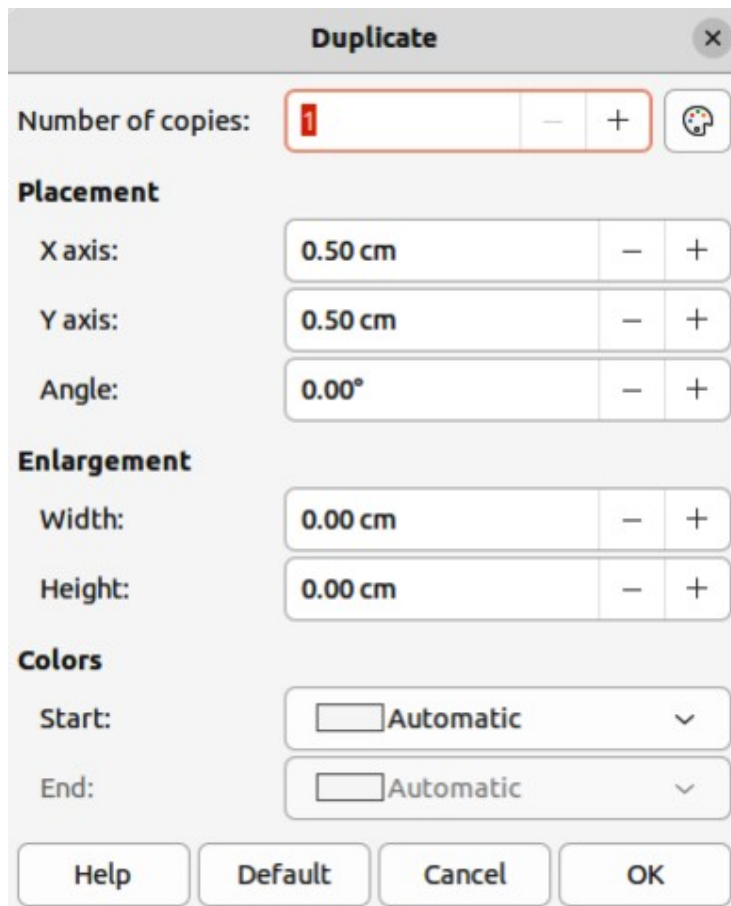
Duplicate

Number of copies: 1

Placement

X axis: 0.50 cm

Y axis: 0.50 cm

Angle: 0.00°

Enlargement

Width: 0.00 cm

Height: 0.00 cm

Colors

Start: Automatic

End: Automatic

Help Default Cancel OK